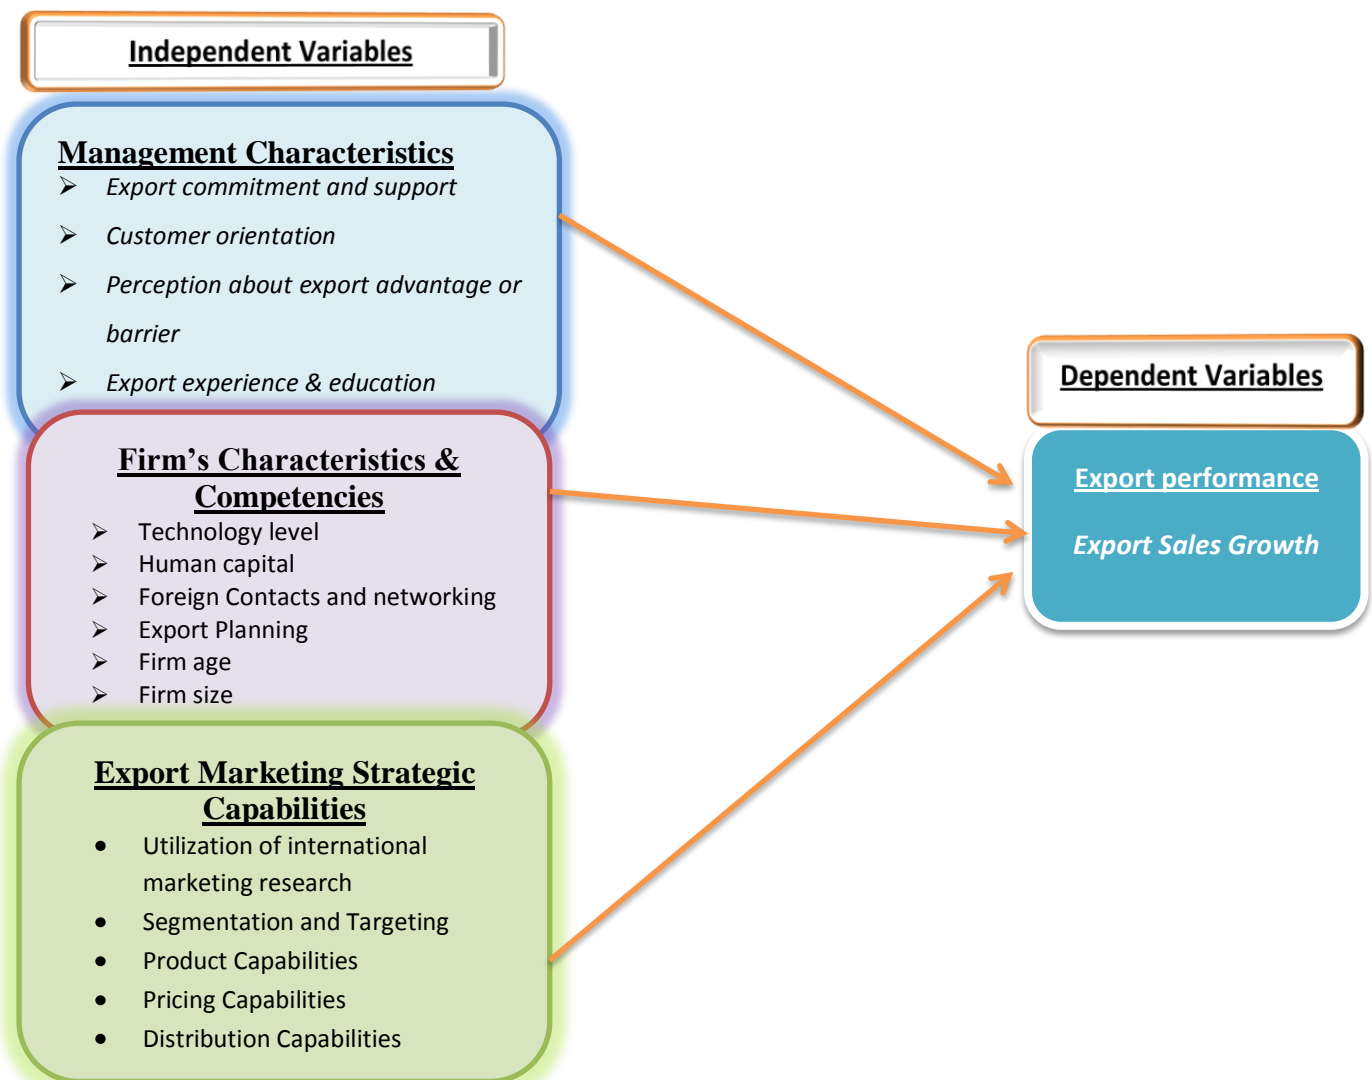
Independent Variables

Management Characteristics

- Export commitment and support
- Customer orientation
- Perception about export advantage or barrier
- Export experience & education

Firm's Characteristics & Competencies

- Technology level
- Human capital
- Foreign Contacts and networking
- Export Planning
- Firm age
- Firm size

Export Marketing Strategic Capabilities

- Utilization of international marketing research
- Segmentation and Targeting
- Product Capabilities
- Pricing Capabilities
- Distribution Capabilities

Dependent Variables

Export performance

Export Sales Growth